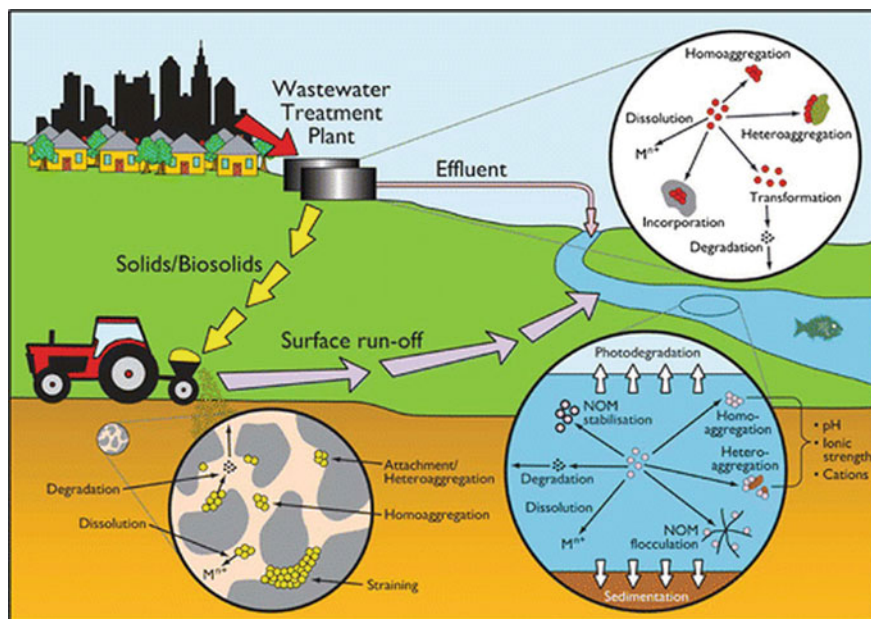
Wastewater Treatment Plant

Effluent

Homoaggregation

Dissolution

Heteroaggregation

$M^{n+}$

Incorporation

Transformation

Degradation

Solids/Biosolids

Surface run-off

Photodegradation

NOM stabilisation

Homo-aggregation

Hetero-aggregation

• pH
• Ionic strength
• Cations

Degradation

Dissolution

$M^{n+}$

NOM flocculation

Sedimentation

Degradation

Attachment/ Heteroaggregation

Dissolution

Homoaggregation

$M^{n+}$

Straining